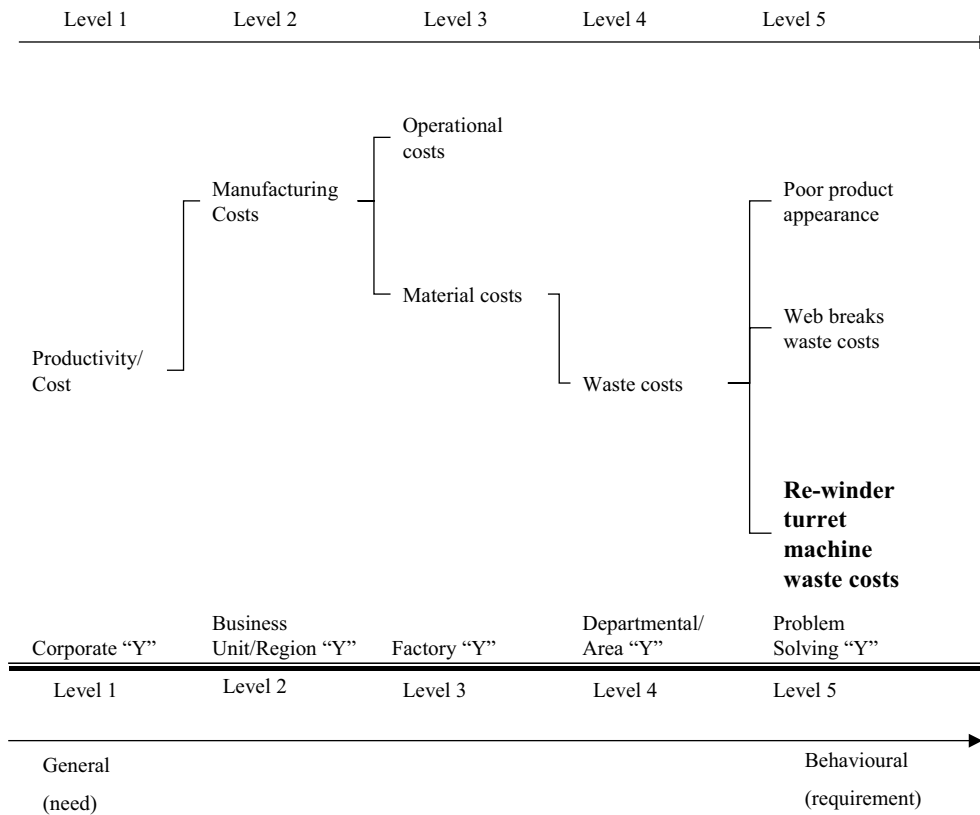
Level 1 Level 2 Level 3 Level 4 Level 5

Operational costs

Manufacturing Costs

Poor product appearance

Material costs

Web breaks waste costs

Productivity/ Cost

Waste costs

**Re-winder turret machine waste costs**

Corporate "Y"

Business Unit/Region "Y"

Factory "Y"

Departmental/ Area "Y"

Problem Solving "Y"

Level 1 Level 2 Level 3 Level 4 Level 5

General

(need)

Behavioural

(requirement)